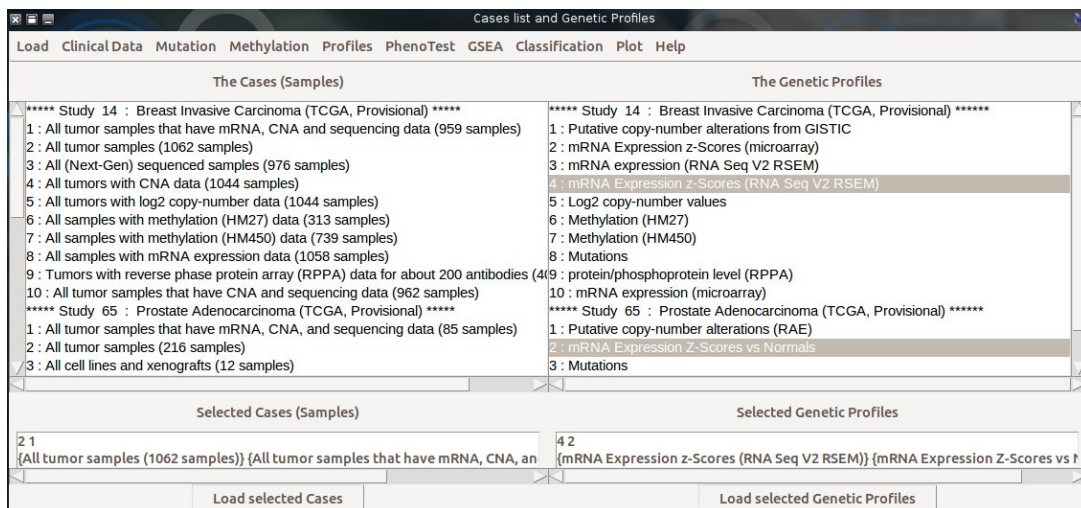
Cases list and Genetic Profiles

Load Clinical Data Mutation Methylation Profiles PhenoTest GSEA Classification Plot Help

The Cases (Samples)

***** Study 14 : Breast Invasive Carcinoma (TCGA, Provisional) *****
1 : All tumor samples that have mRNA, CNA and sequencing data (959 samples)
2 : All tumor samples (1062 samples)
3 : All (Next-Gen) sequenced samples (976 samples)
4 : All tumors with CNA data (1044 samples)
5 : All tumors with log2 copy-number data (1044 samples)
6 : All samples with methylation (HM27) data (313 samples)
7 : All samples with methylation (HM450) data (739 samples)
8 : All samples with mRNA expression data (1058 samples)
9 : Tumors with reverse phase protein array (RPPA) data for about 200 antibodies (4
10 : All tumor samples that have CNA and sequencing data (962 samples)
***** Study 65 : Prostate Adenocarcinoma (TCGA, Provisional) *****
1 : All tumor samples that have mRNA, CNA, and sequencing data (85 samples)
2 : All tumor samples (216 samples)
3 : All cell lines and xenografts (12 samples)

The Genetic Profiles

***** Study 14 : Breast Invasive Carcinoma (TCGA, Provisional) ******
1 : Putative copy-number alterations from GISTIC
2 : mRNA Expression z-Scores (microarray)
3 : mRNA expression (RNA Seq V2 RSEM)
4 : mRNA Expression z-Scores (RNA Seq V2 RSEM)
5 : Log2 copy-number values
6 : Methylation (HM27)
7 : Methylation (HM450)
8 : Mutations
9 : protein/phosphoprotein level (RPPA)
10 : mRNA expression (microarray)
***** Study 65 : Prostate Adenocarcinoma (TCGA, Provisional) ******
1 : Putative copy-number alterations (RAE)
2 : mRNA Expression Z-Scores vs Normals
3 : Mutations

Selected Cases (Samples)

2 1
{All tumor samples (1062 samples)} {All tumor samples that have mRNA, CNA, an

Selected Genetic Profiles

4 2
{mRNA Expression z-Scores (RNA Seq V2 RSEM)} {mRNA Expression Z-Scores vs N

Load selected Cases

Load selected Genetic Profiles